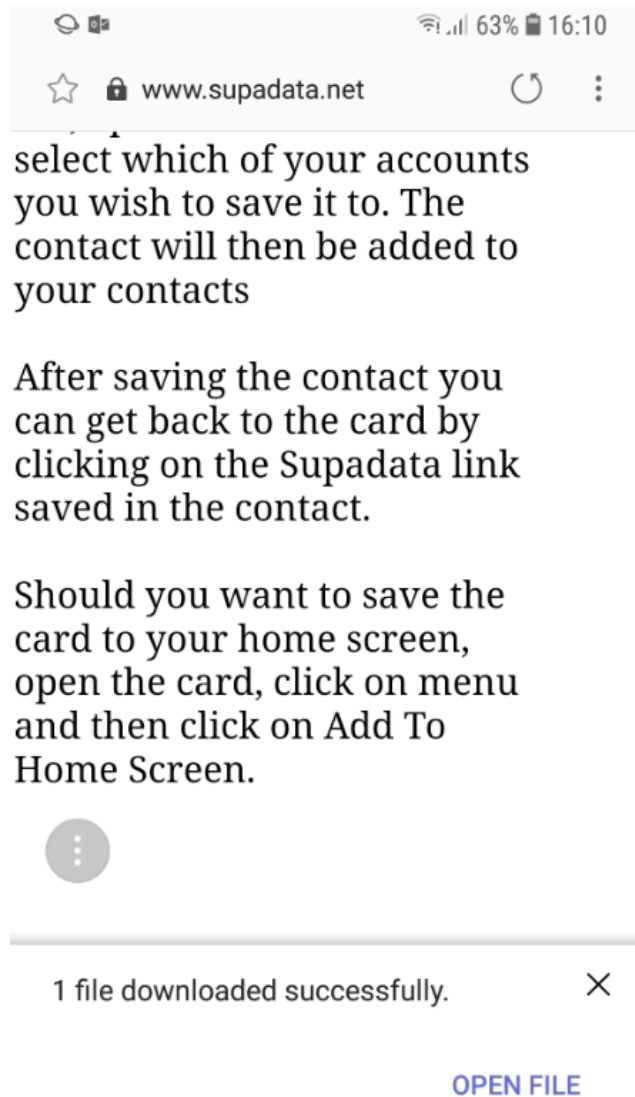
63% 16:10

www.supadata.net

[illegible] select which of your accounts you wish to save it to. The contact will then be added to your contacts

After saving the contact you can get back to the card by clicking on the Supadata link saved in the contact.

Should you want to save the card to your home screen, open the card, click on menu and then click on Add To Home Screen.

1 file downloaded successfully.

OPEN FILE